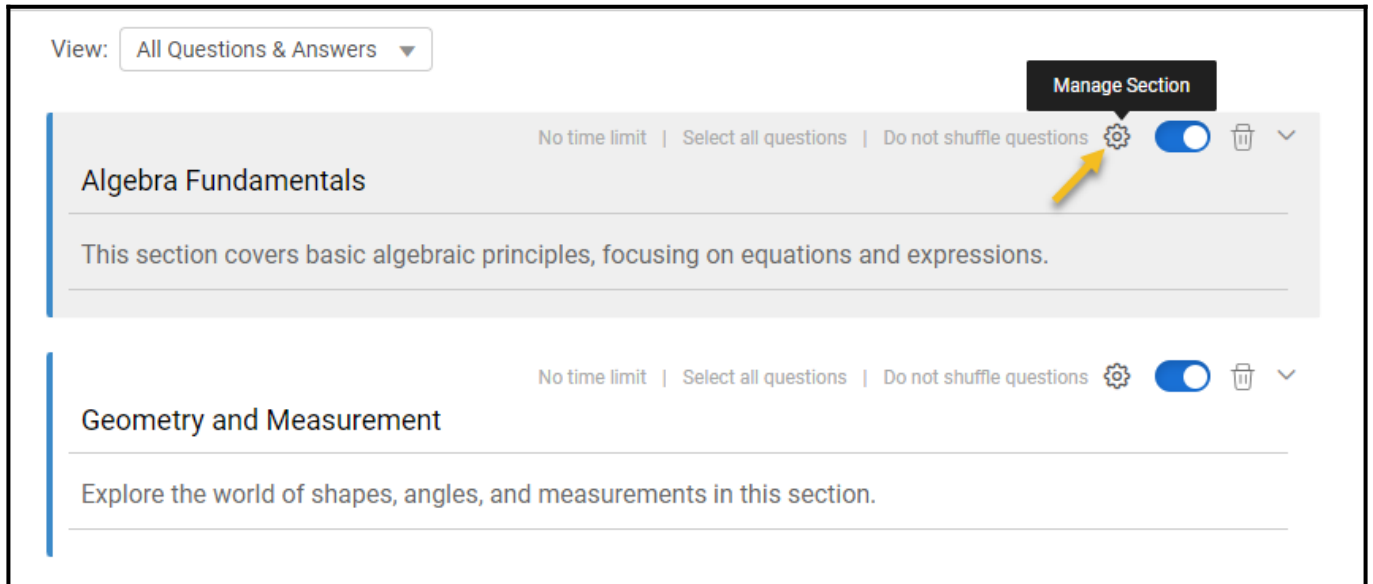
View: All Questions & Answers

Manage Section

No time limit | Select all questions | Do not shuffle questions

Algebra Fundamentals

This section covers basic algebraic principles, focusing on equations and expressions.

No time limit | Select all questions | Do not shuffle questions

Geometry and Measurement

Explore the world of shapes, angles, and measurements in this section.